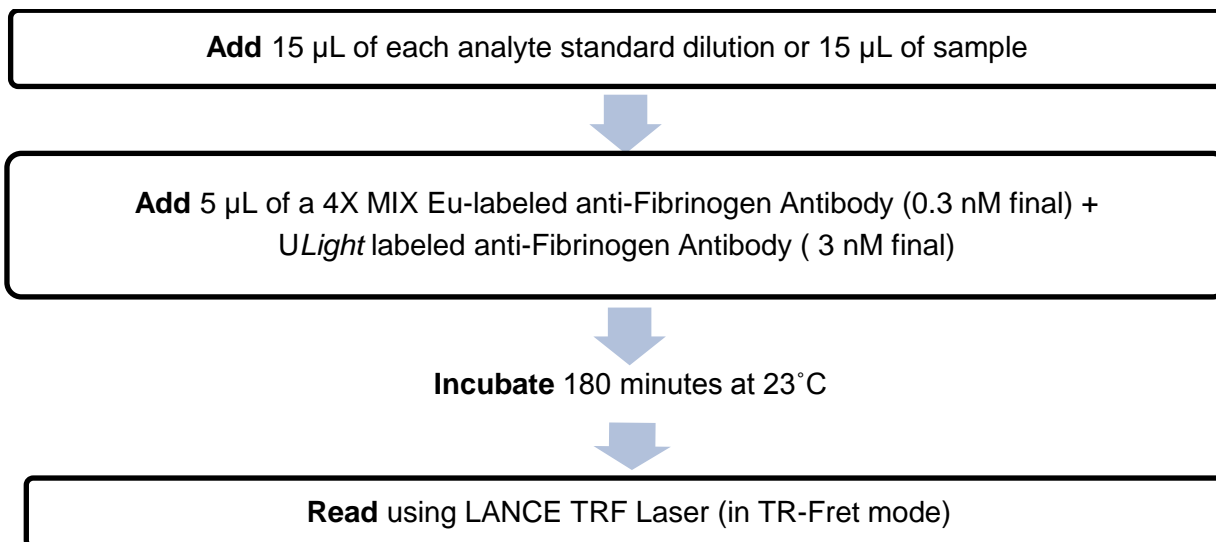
Add 15 µL of each analyte standard dilution or 15 µL of sample

Add 5 µL of a 4X MIX Eu-labeled anti-Fibrinogen Antibody (0.3 nM final) + ULight labeled anti-Fibrinogen Antibody ( 3 nM final)

Incubate 180 minutes at 23˚C

Read using LANCE TRF Laser (in TR-Fret mode)